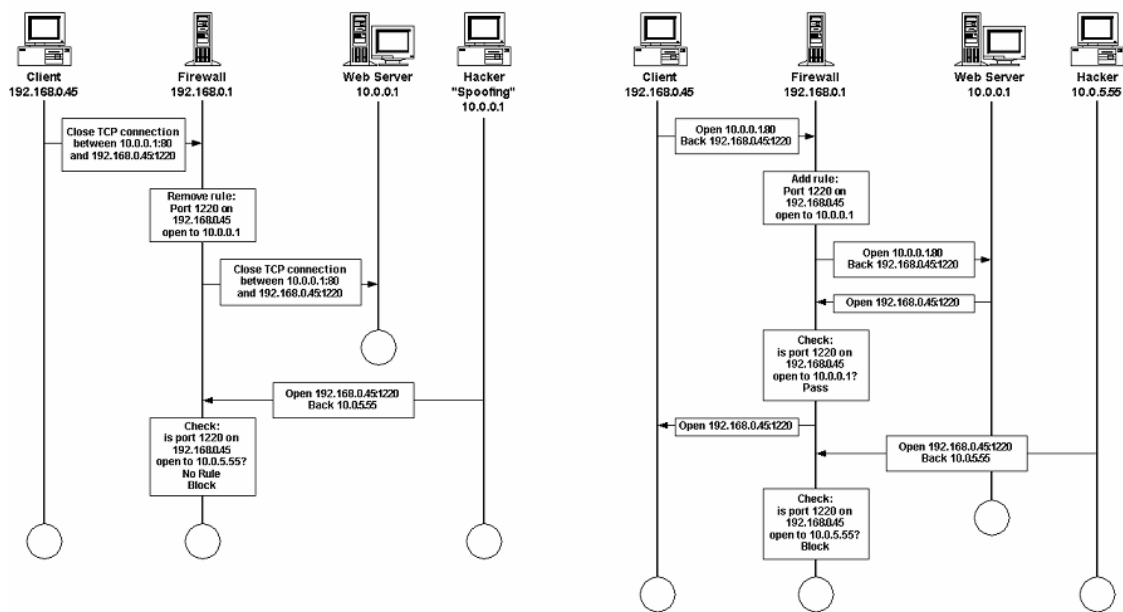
Client
192.168.0.45

Firewall
192.168.0.1

Web Server
10.0.0.1

Hacker
"Spoofing"
10.0.0.1

Close TCP connection between 10.0.0.1:80 and 192.168.0.45:1220

Remove rule: Port 1220 on 192.168.0.45 open to 10.0.0.1

Close TCP connection between 10.0.0.1:80 and 192.168.0.45:1220

Open 192.168.0.45:1220
Back 10.0.5.55

Check: is port 1220 on 192.168.0.45 open to 10.0.5.55? No Rule Block

Client
192.168.0.45

Firewall
192.168.0.1

Web Server
10.0.0.1

Hacker
10.0.5.55

Open 10.0.0.1:80
Back 192.168.0.45:1220

Add rule: Port 1220 on 192.168.0.45 open to 10.0.0.1

Open 10.0.0.1:80
Back 192.168.0.45:1220

Open 192.168.0.45:1220

Check: is port 1220 on 192.168.0.45 open to 10.0.0.1? Pass

Open 192.168.0.45:1220

Open 192.168.0.45:1220
Back 10.0.5.55

Check: is port 1220 on 192.168.0.45 open to 10.0.5.55? Block